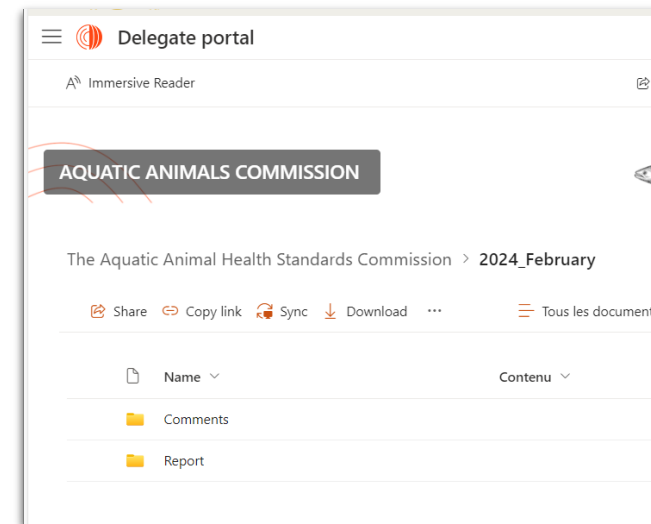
Delegate portal

Immersive Reader

AQUATIC ANIMALS COMMISSION

The Aquatic Animal Health Standards Commission > 2024_February

Share Copy link Sync Download ··· Tous les document

| Name | Contenu |
|---|---|
| Comments | |
| Report | |